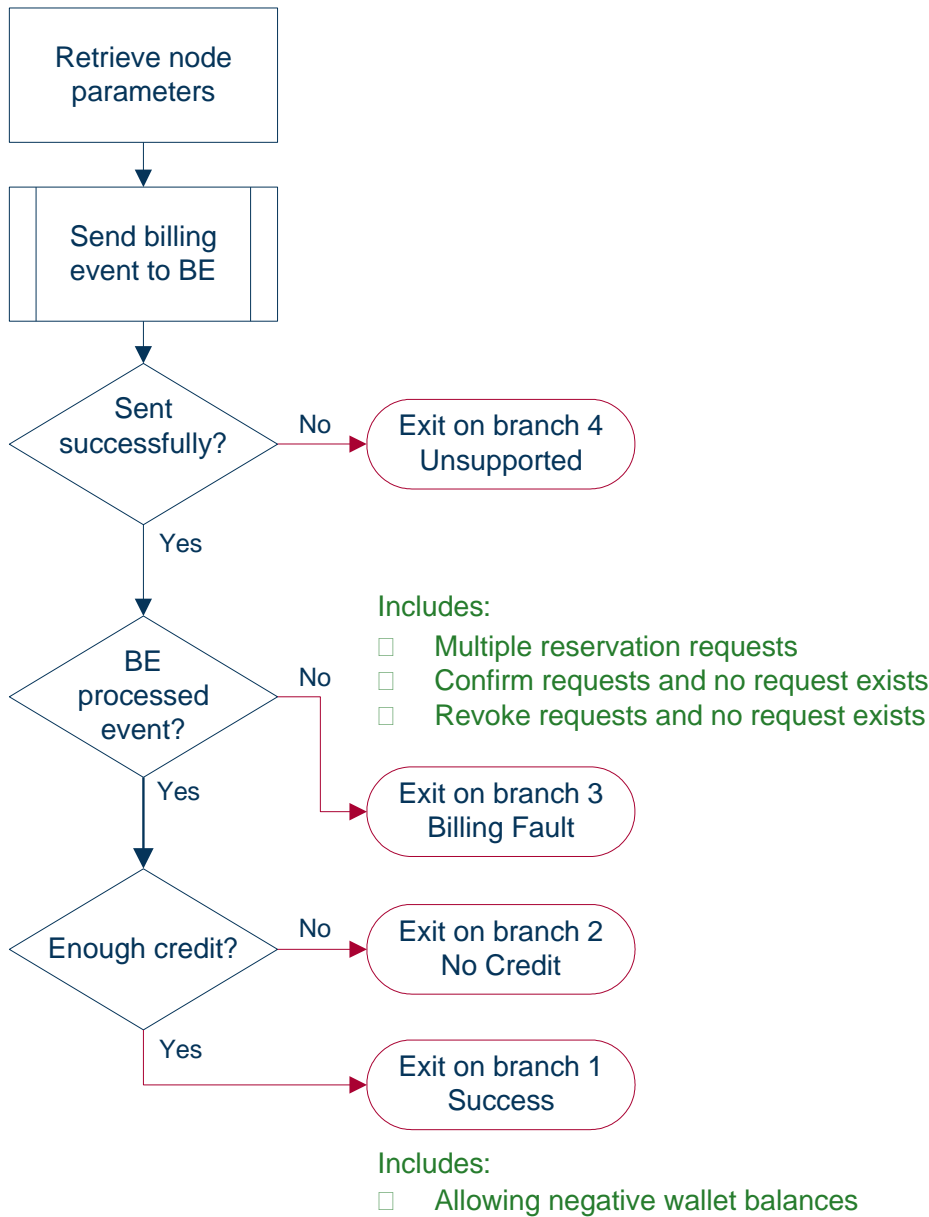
Retrieve node parameters

Send billing event to BE

Sent successfully?

No

Exit on branch 4 Unsupported

Yes

Includes:
 Multiple reservation requests
 Confirm requests and no request exists
 Revoke requests and no request exists

BE processed event?

No

Yes

Exit on branch 3 Billing Fault

Enough credit?

No

Exit on branch 2 No Credit

Yes

Exit on branch 1 Success

Includes:
 Allowing negative wallet balances